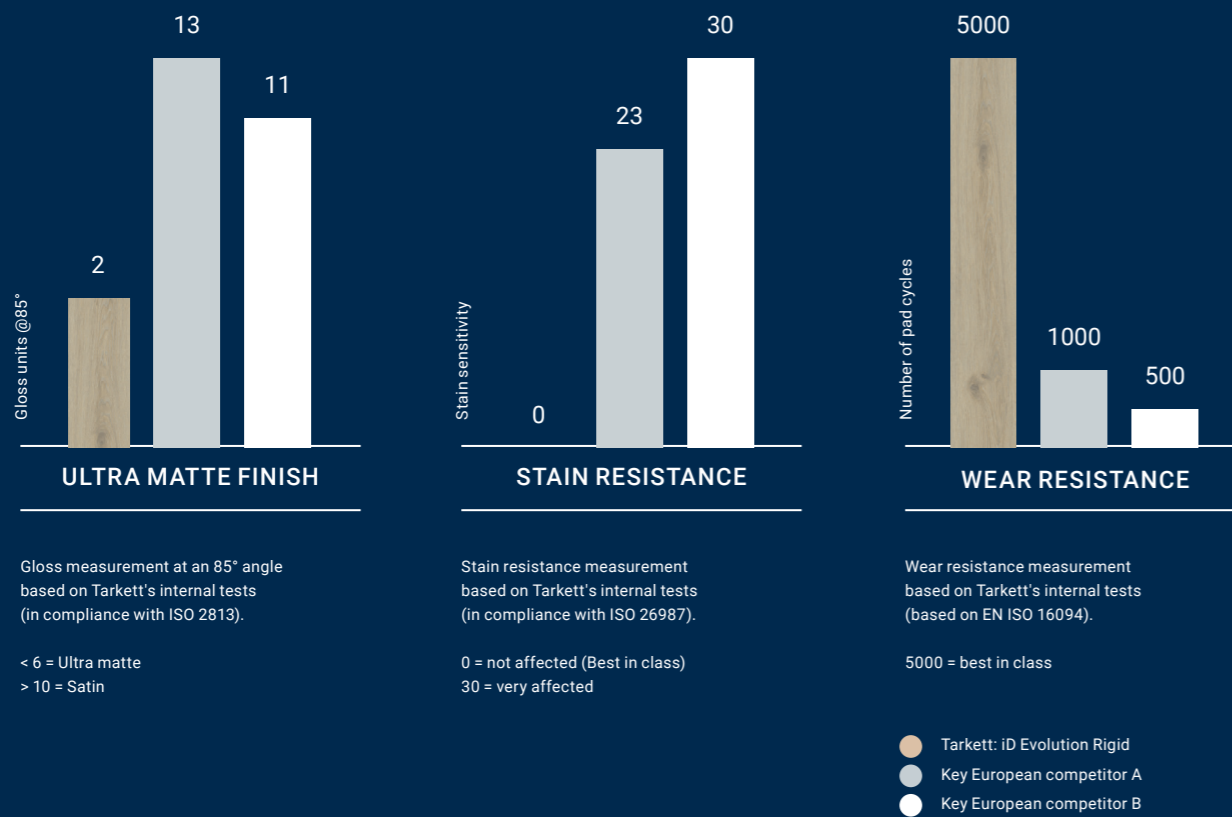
Gloss units @85°

2

13

11

ULTRA MATTE FINISH

Gloss measurement at an 85° angle based on Tarkett's internal tests (in compliance with ISO 2813).

< 6 = Ultra matte
> 10 = Satin

Stain sensitivity

0

23

30

STAIN RESISTANCE

Stain resistance measurement based on Tarkett's internal tests (in compliance with ISO 26987).

0 = not affected (Best in class)
30 = very affected

Number of pad cycles

5000

1000

500

WEAR RESISTANCE

Wear resistance measurement based on Tarkett's internal tests (based on EN ISO 16094).

5000 = best in class

Tarkett: iD Evolution Rigid
Key European competitor A
Key European competitor B